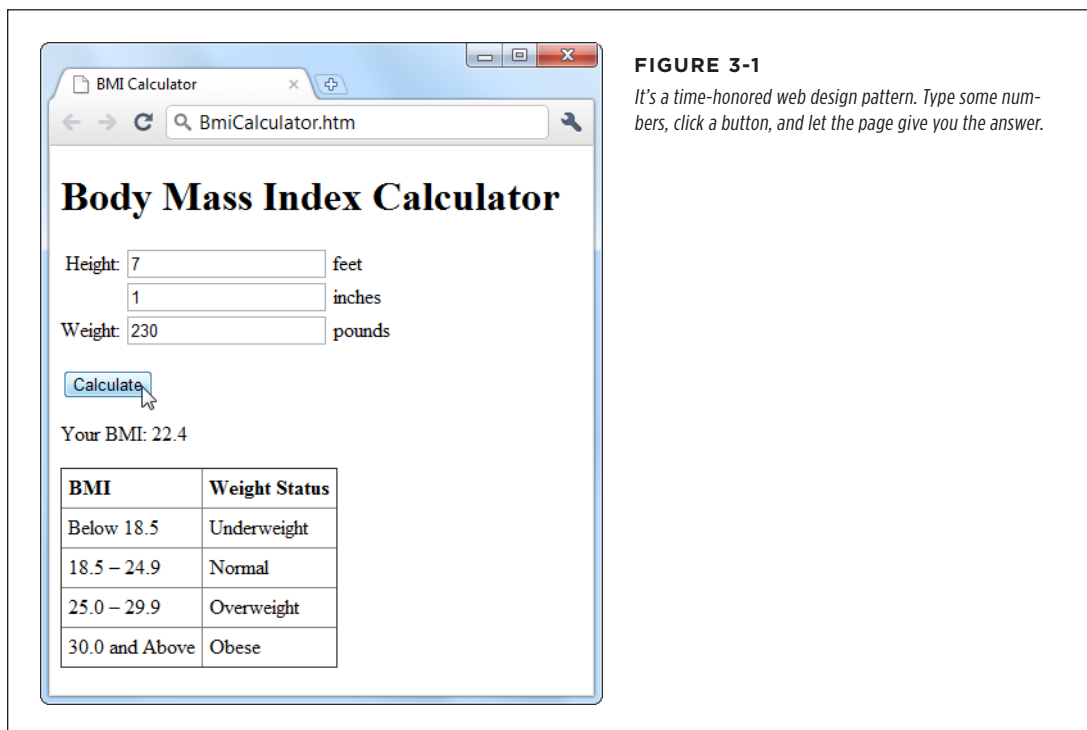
BMI Calculator

BmiCalculator.htm

Body Mass Index Calculator

Height: 7 feet

1 inches

Weight: 230 pounds

Calculate

Your BMI: 22.4

| BMI | Weight Status |
|---|---|
| Below 18.5 | Underweight |
| 18.5 – 24.9 | Normal |
| 25.0 – 29.9 | Overweight |
| 30.0 and Above | Obese |

FIGURE 3-1

It's a time-honored web design pattern. Type some numbers, click a button, and let the page give you the answer.